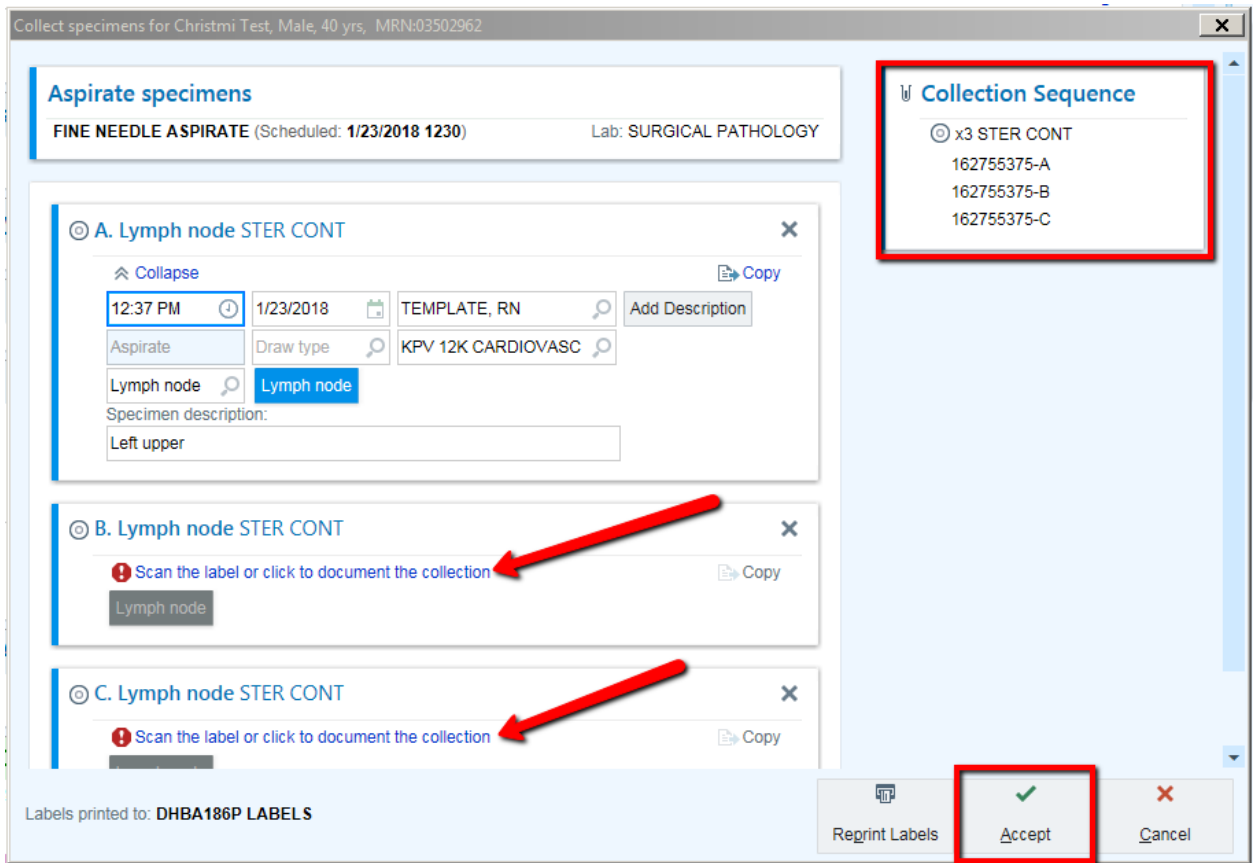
Collect specimens for Christmi Test, Male, 40 yrs, MRN:03502962

Aspirate specimens

FINE NEEDLE ASPIRATE (Scheduled: 1/23/2018 1230) Lab: SURGICAL PATHOLOGY

A. Lymph node STER CONT

Collapse

Copy

12:37 PM

1/23/2018

TEMPLATE, RN

Add Description

Aspirate

Draw type

KPV 12K CARDIOVASC

Lymph node

Lymph node

Specimen description:

Left upper

B. Lymph node STER CONT

Scan the label or click to document the collection

Copy

Lymph node

C. Lymph node STER CONT

Scan the label or click to document the collection

Copy

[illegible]

Collection Sequence

x3 STER CONT

162755375-A

162755375-B

162755375-C

Labels printed to: DHBA186P LABELS

Reprint Labels

Accept

Cancel